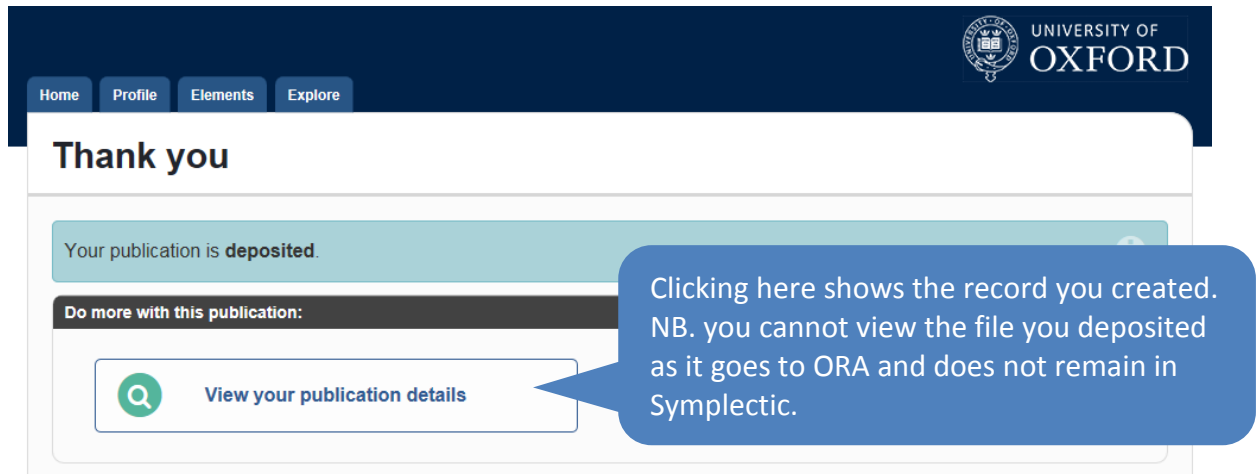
UNIVERSITY OF
OXFORD

Home Profile Elements Explore

Thank you

Your publication is **deposited**.

Do more with this publication:

View your publication details

Clicking here shows the record you created. NB. you cannot view the file you deposited as it goes to ORA and does not remain in Symplectic.